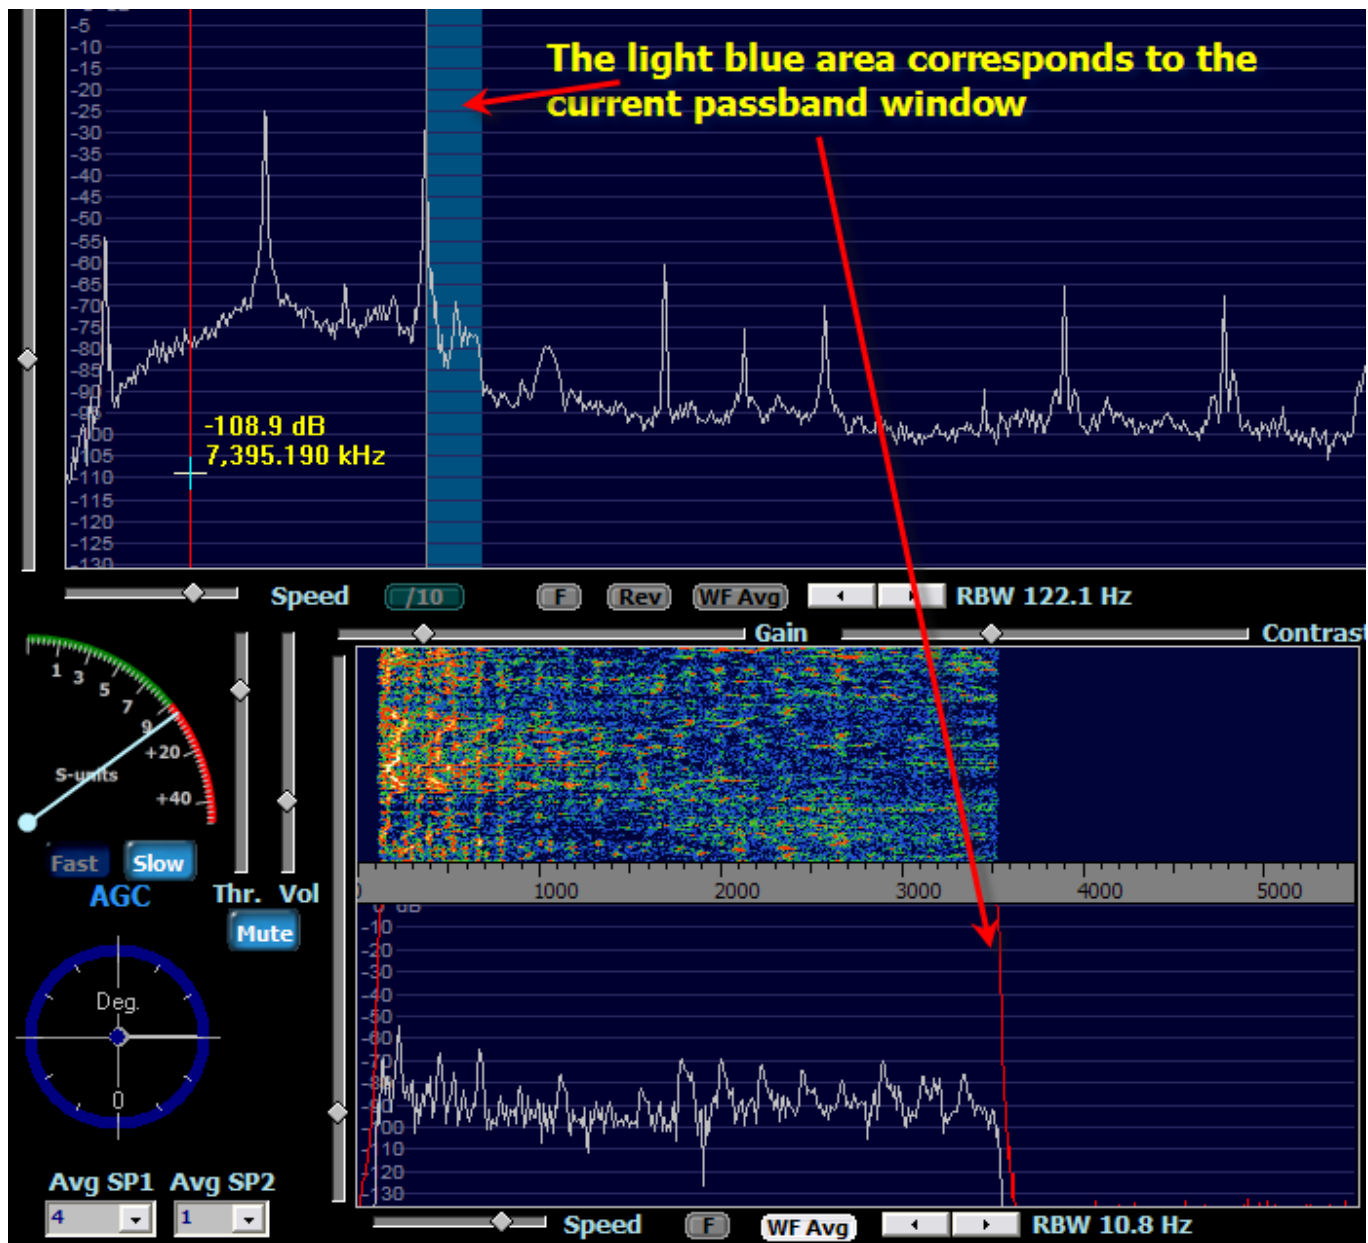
-5
-10
-15
-20
-25
-30
-35
-40
-45
-50
-55
-60
-65
-70
-75
-80
-85
-90
-95
-100
-105
-110
-115
-120
-125
-130

The light blue area corresponds to the current passband window

-108.9 dB
7,395.190 kHz

Speed /10 F Rev WF Avg RBW 122.1 Hz

Gain Contrast

1 3 5 7 9 +20 +40
S-units

Fast Slow
AGC

Thr. Vol
Mute

Deg.
0

0 1000 2000 3000 4000 5000

0 dB
-10
-20
-30
-40
-50
-60
-70
-80
-90
-100
-110
-120
-130

Avg SP1 Avg SP2
4 1

Speed F WF Avg RBW 10.8 Hz